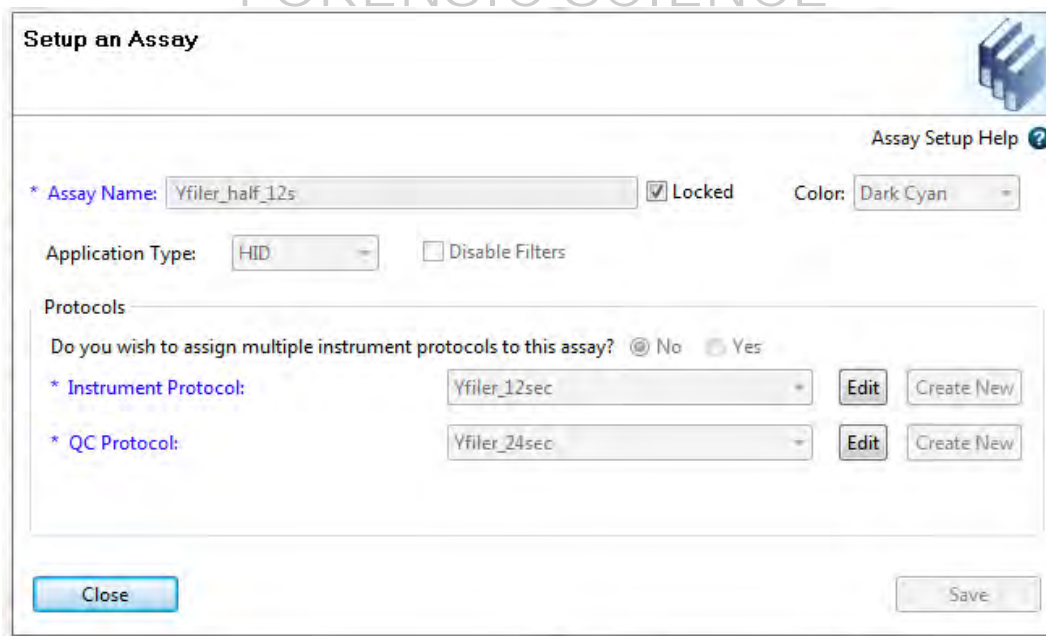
FORENSIC SCIENCE

Setup an Assay

Assay Setup Help

* Assay Name: Yfiler_half_12s
Locked
Color: Dark Cyan

Application Type: HID
Disable Filters

Protocols

Do you wish to assign multiple instrument protocols to this assay? No Yes

* Instrument Protocol: Yfiler_12sec Edit Create New

* QC Protocol: Yfiler_24sec Edit Create New

Close

Save